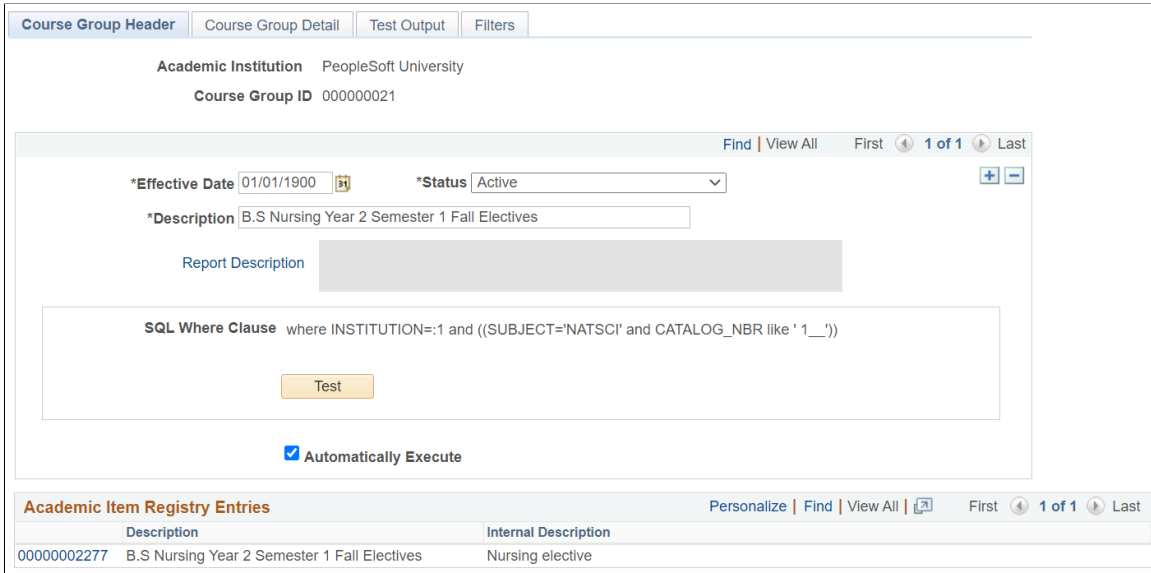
Course Group Header | Course Group Detail | Test Output | Filters

Academic Institution PeopleSoft University

Course Group ID 000000021

Find | View All First 1 of 1 Last

*Effective Date 01/01/1900 *Status Active

*Description B.S Nursing Year 2 Semester 1 Fall Electives

Report Description

SQL Where Clause where INSTITUTION=:1 and ((SUBJECT='NATSCI' and CATALOG_NBR like ' 1__'))

Test

Automatically Execute

Academic Item Registry Entries Personalize | Find | View All | First 1 of 1 Last

| | Description | Internal Description |
|---|---|---|
| 00000002277 | B.S Nursing Year 2 Semester 1 Fall Electives | Nursing elective |